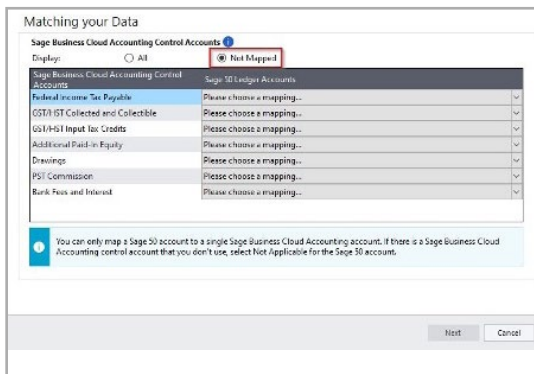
Matching your Data

Sage Business Cloud Accounting Control Accounts

Display: All Not Mapped

| Sage Business Cloud Accounting Control Accounts | Sage 50 Ledger Accounts |
|---|---|
| Federal Income Tax Payable | Please choose a mapping... |
| GST/HST Collected and Collectible | Please choose a mapping... |
| GST/HST Input Tax Credits | Please choose a mapping... |
| Additional Paid-in Equity | Please choose a mapping... |
| Drawings | Please choose a mapping... |
| PST Commission | Please choose a mapping... |
| Bank Fees and Interest | Please choose a mapping... |

You can only map a Sage 50 account to a single Sage Business Cloud Accounting account. If there is a Sage Business Cloud Accounting control account that you don't use, select Not Applicable for the Sage 50 account.

Next Cancel